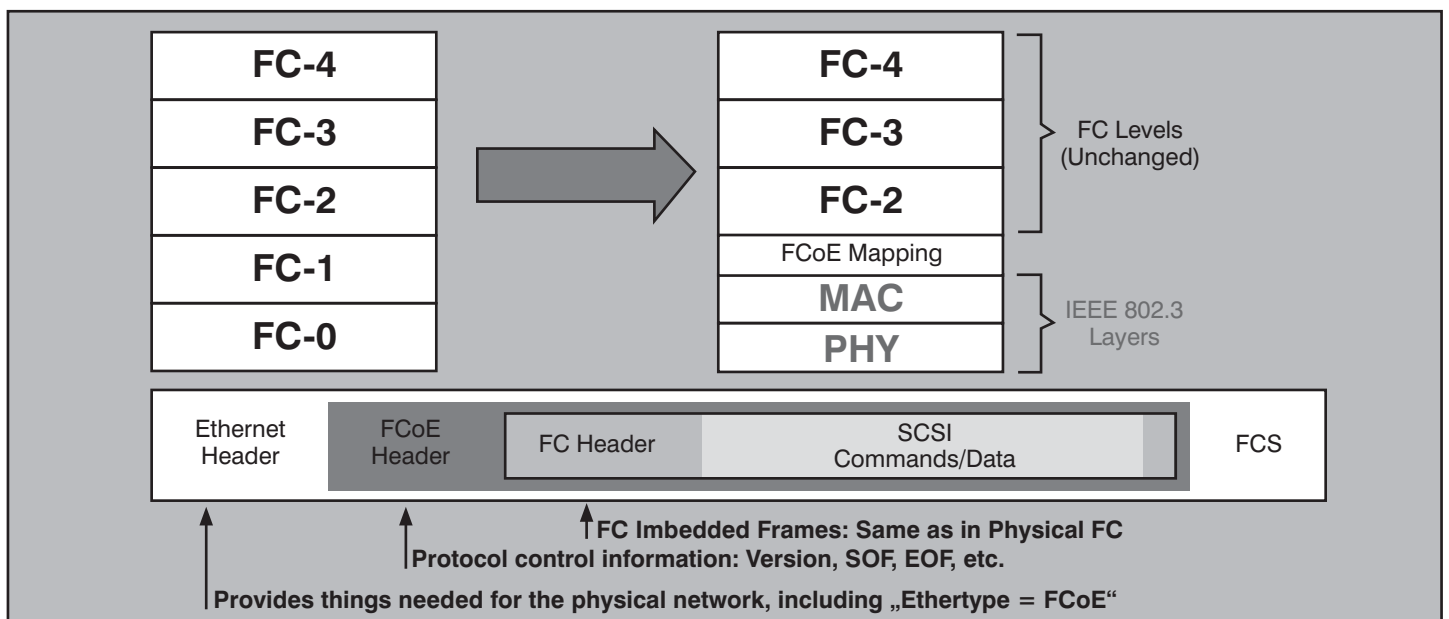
FC-4
FC-3
FC-2
FC-1
FC-0

FC-4
FC-3
FC-2
FCoE Mapping
MAC
PHY

FC Levels (Unchanged)

IEEE 802.3 Layers

Ethernet Header
FCoE Header
FC Header
SCSI Commands/Data
FCS

FC Imbedded Frames: Same as in Physical FC
Protocol control information: Version, SOF, EOF, etc.
Provides things needed for the physical network, including „Ethertype = FCoE“